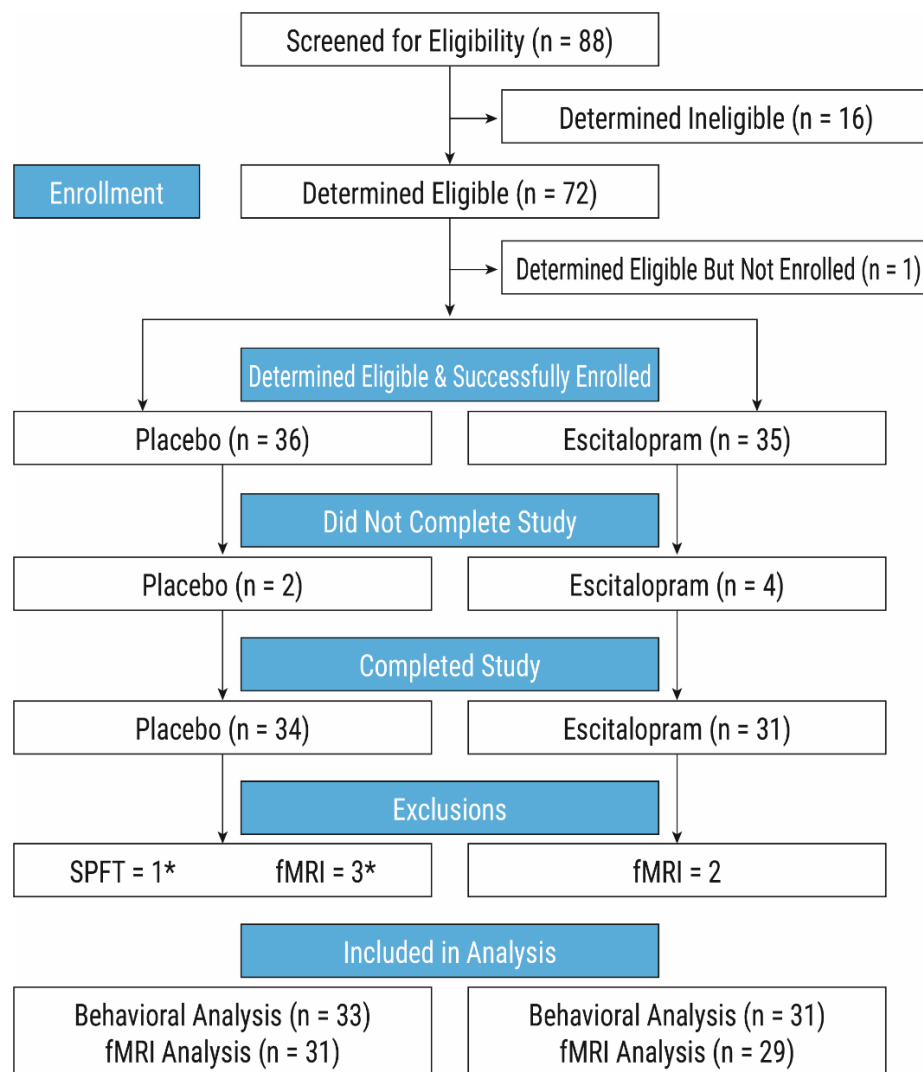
Screened for Eligibility (n = 88)

Determined Ineligible (n = 16)

Enrollment

Determined Eligible (n = 72)

Determined Eligible But Not Enrolled (n = 1)

Determined Eligible & Successfully Enrolled

Placebo (n = 36)

Escitalopram (n = 35)

Did Not Complete Study

Placebo (n = 2)

Escitalopram (n = 4)

Completed Study

Placebo (n = 34)

Escitalopram (n = 31)

Exclusions

SPFT = 1* fMRI = 3*

fMRI = 2

Included in Analysis

Behavioral Analysis (n = 33)
fMRI Analysis (n = 31)

Behavioral Analysis (n = 31)
fMRI Analysis (n = 29)